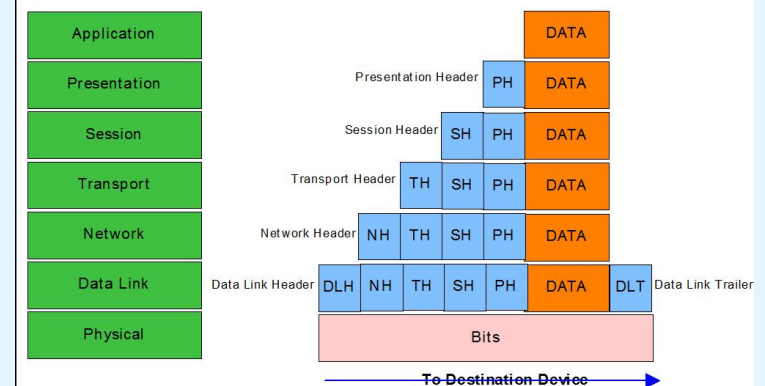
Application

DATA

Presentation

Presentation Header PH DATA

Session

Session Header SH PH DATA

Transport

Transport Header TH SH PH DATA

Network

Network Header NH TH SH PH DATA

Data Link

Data Link Header DLH NH TH SH PH DATA DLT Data Link Trailer

Physical

Bits

To Destination Device